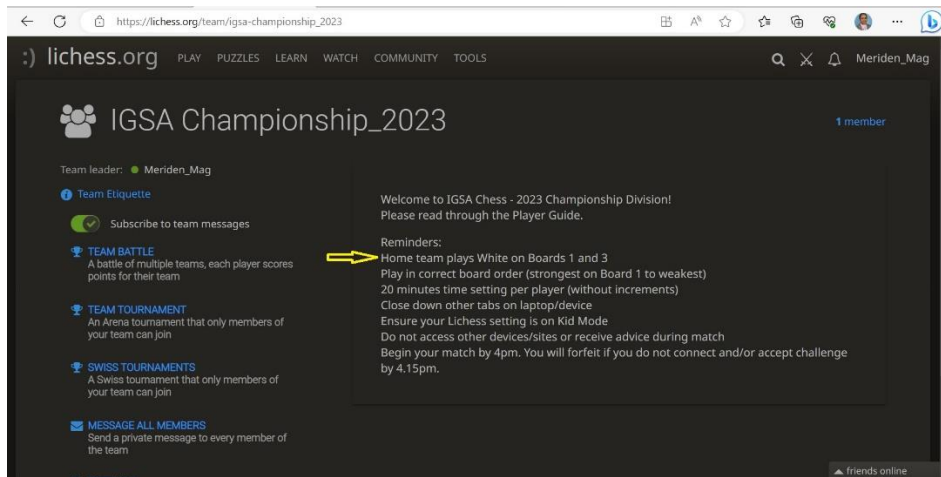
https://lichess.org/team/igsa-championship_2023

:) lichess.org PLAY PUZZLES LEARN WATCH COMMUNITY TOOLS Meriden_Mag

IGSA Championship_2023

1 member

Team leader: Meriden_Mag

Team Etiquette

Subscribe to team messages

TEAM BATTLE
A battle of multiple teams, each player scores points for their team

TEAM TOURNAMENT
An Arena tournament that only members of your team can join

SWISS TOURNAMENTS
A Swiss tournament that only members of your team can join

MESSAGE ALL MEMBERS
Send a private message to every member of the team

Welcome to IGSA Chess - 2023 Championship Division!
Please read through the Player Guide.

Reminders:
Home team plays White on Boards 1 and 3
Play in correct board order (strongest on Board 1 to weakest)
20 minutes time setting per player (without increments)
Close down other tabs on laptop/device
Ensure your Lichess setting is on Kid Mode
Do not access other devices/sites or receive advice during match
Begin your match by 4pm. You will forfeit if you do not connect and/or accept challenge by 4.15pm.

friends online